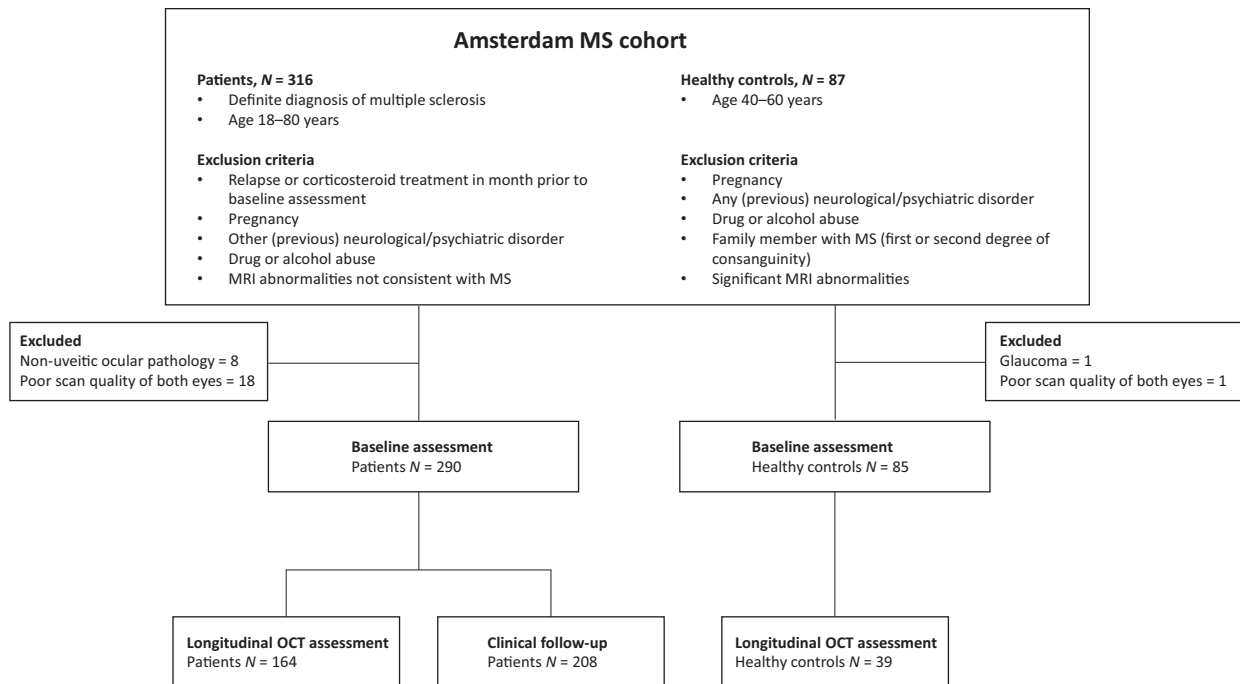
Amsterdam MS cohort

Patients, $N$ = 316
• Definite diagnosis of multiple sclerosis
• Age 18–80 years

Exclusion criteria
• Relapse or corticosteroid treatment in month prior to baseline assessment
• Pregnancy
• Other (previous) neurological/psychiatric disorder
• Drug or alcohol abuse
• MRI abnormalities not consistent with MS

Healthy controls, $N$ = 87
• Age 40–60 years

Exclusion criteria
• Pregnancy
• Any (previous) neurological/psychiatric disorder
• Drug or alcohol abuse
• Family member with MS (first or second degree of consanguinity)
• Significant MRI abnormalities

Excluded
Non-uveitic ocular pathology = 8
Poor scan quality of both eyes = 18

Excluded
Glaucoma = 1
Poor scan quality of both eyes = 1

Baseline assessment
Patients $N$ = 290

Baseline assessment
Healthy controls $N$ = 85

Longitudinal OCT assessment
Patients $N$ = 164

Clinical follow-up
Patients $N$ = 208

Longitudinal OCT assessment
Healthy controls $N$ = 39